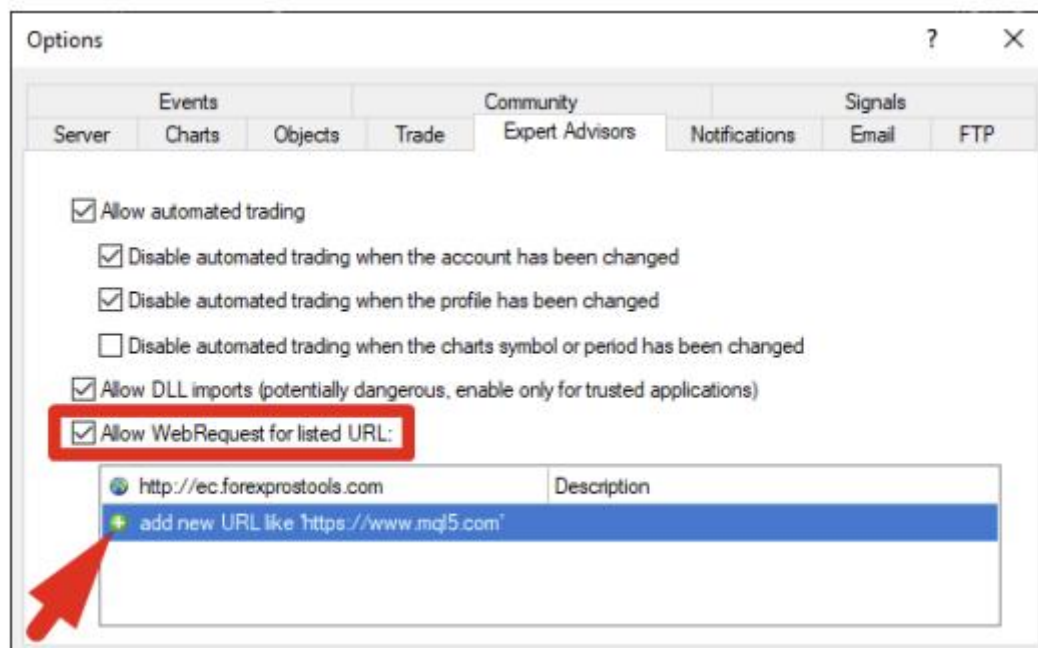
Options ? ×

Events | Community | Signals
Server | Charts | Objects | Trade | Expert Advisors | Notifications | Email | FTP

☑ Allow automated trading
☑ Disable automated trading when the account has been changed
☑ Disable automated trading when the profile has been changed
☐ Disable automated trading when the charts symbol or period has been changed
☑ Allow DLL imports (potentially dangerous, enable only for trusted applications)
☑ Allow WebRequest for listed URL:

| http://ec.forexprostools.com | Description |
|---|---|
| add new URL like 'https://www.mql5.com' | |